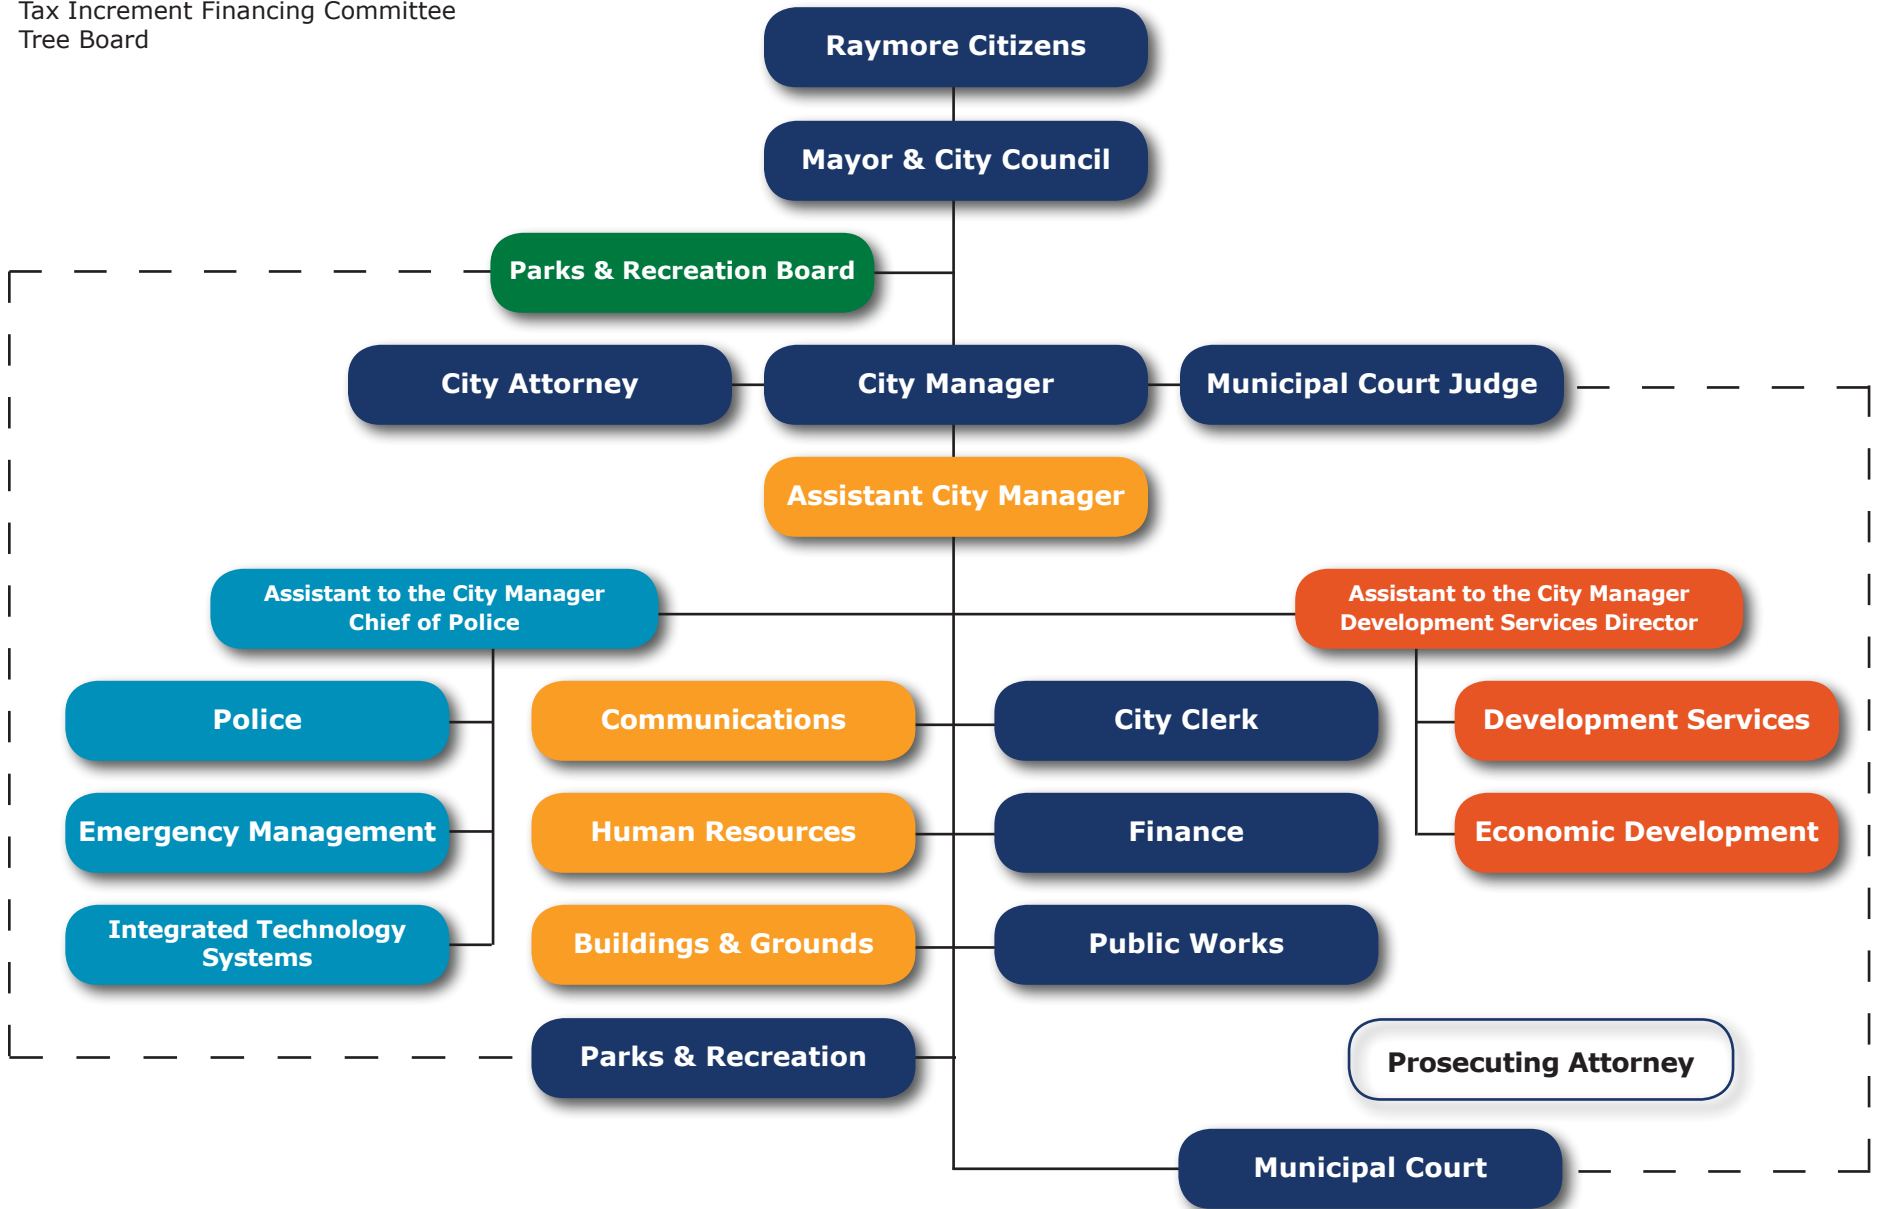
Tax Increment Financing Committee
Tree Board

Raymore Citizens

Mayor & City Council

Parks & Recreation Board

City Attorney

City Manager

Municipal Court Judge

Assistant City Manager

Assistant to the City Manager
Chief of Police

Assistant to the City Manager
Development Services Director

Police

Communications

City Clerk

Development Services

Emergency Management

Human Resources

Finance

Economic Development

Integrated Technology Systems

Buildings & Grounds

Public Works

Parks & Recreation

Prosecuting Attorney

Municipal Court